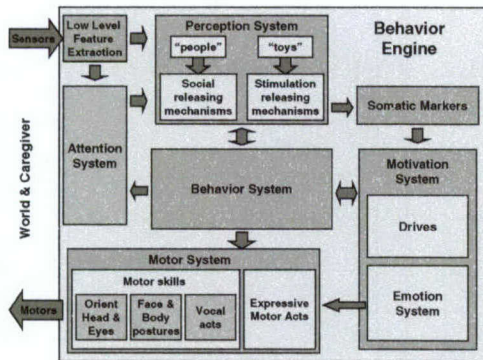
Sensors

Low Level Feature Extraction

Perception System

"people"

"toys"

Social releasing mechanisms

Stimulation releasing mechanisms

Behavior Engine

Somatic Markers

World & Caregiver

Attention System

Behavior System

Motivation System

Drives

Motor System

Motor skills

Orient Head & Eyes

Face & Body postures

Vocal acts

Expressive Motor Acts

Emotion System

Motors